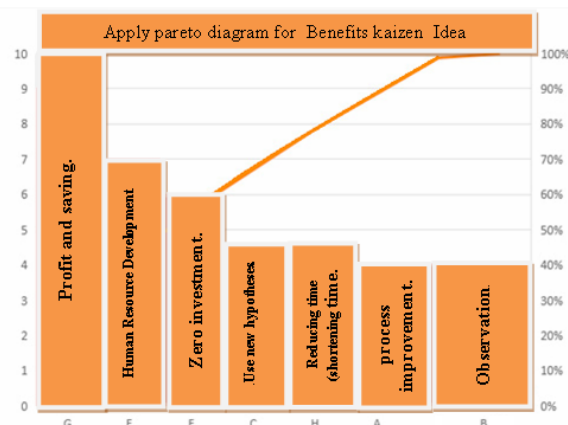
Apply pareto diagram for Benefits kaizen Idea

10
9
8
7
6
5
4
3
2
1
0

100%
90%
80%
70%
60%
50%
40%
30%
20%
10%
0%

Profit and saving.
Human Resource Development
Zero investment.
Use new hypotheses
Reducing time (shortening time.
process improvement.
Observation.

G
E
F
C
H
A
B